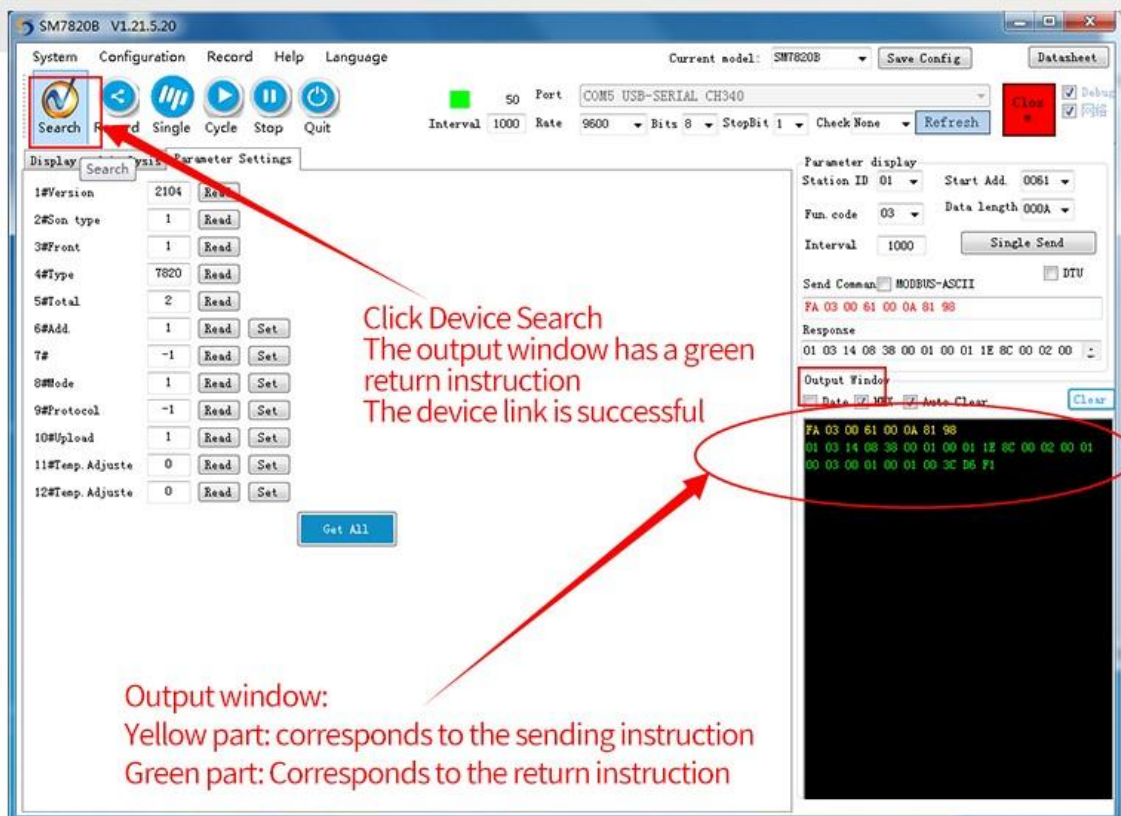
SM7820B V1.21.5.20

System Configuration Record Help Language

Current model: SM7820B Save Config Datasheet

Search R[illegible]rd Single Cycle Stop Quit

50 Port COM5 USB-SERIAL CH340

Interval 1000 Rate 9600 Bits 8 StopBit 1 Check None Refresh

Clos e

Debug 网络

Display Search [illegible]ysis Parameter Settings

| | | | |
|---|---|---|---|
| 1#Version | 2104 | Read | |
| 2#Son type | 1 | Read | |
| 3#Front | 1 | Read | |
| 4#Type | 7820 | Read | |
| 5#Total | 2 | Read | |
| 6#Add. | 1 | Read | Set |
| 7# | -1 | Read | Set |
| 8#Mode | 1 | Read | Set |
| 9#Protocol | -1 | Read | Set |
| 10#Upload | 1 | Read | Set |
| 11#Temp. Adjuste | 0 | Read | Set |
| 12#Temp. Adjuste | 0 | Read | Set |

Get All

Click Device Search
The output window has a green return instruction
The device link is successful

Parameter display
Station ID 01 Start Add. 0061
Fun. code 03 Data length 000A
Interval 1000 Single Send
DTU
Send Comman MODBUS-ASCII
FA 03 00 61 00 0A 81 98
Response
01 03 14 08 38 00 01 00 01 1E 8C 00 02 00

Output Window
Date HEX Auto Clear Clear

FA 03 00 61 00 0A 81 98
01 03 14 08 38 00 01 00 01 1E 8C 00 02 00 01
00 03 00 01 00 01 00 3C D6 F1

Output window:
Yellow part: corresponds to the sending instruction
Green part: Corresponds to the return instruction